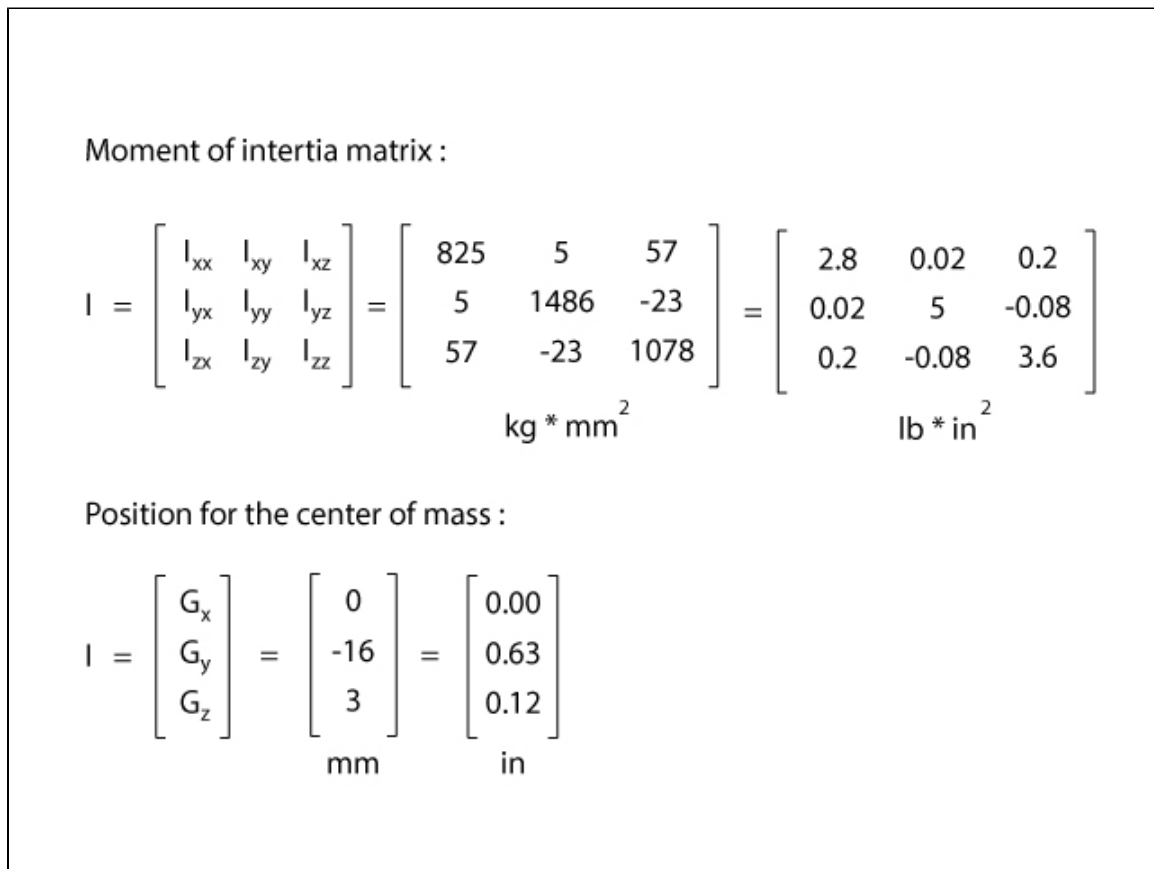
Moment of intertia matrix :

$I = \begin{bmatrix} I_{xx} & I_{xy} & I_{xz} \\ I_{yx} & I_{yy} & I_{yz} \\ I_{zx} & I_{zy} & I_{zz} \end{bmatrix} = \begin{bmatrix} 825 & 5 & 57 \\ 5 & 1486 & -23 \\ 57 & -23 & 1078 \end{bmatrix} = \begin{bmatrix} 2.8 & 0.02 & 0.2 \\ 0.02 & 5 & -0.08 \\ 0.2 & -0.08 & 3.6 \end{bmatrix}$

kg * mm$^2$ lb * in$^2$

Position for the center of mass :

$I = \begin{bmatrix} G_x \\ G_y \\ G_z \end{bmatrix} = \begin{bmatrix} 0 \\ -16 \\ 3 \end{bmatrix} = \begin{bmatrix} 0.00 \\ 0.63 \\ 0.12 \end{bmatrix}$

mm in